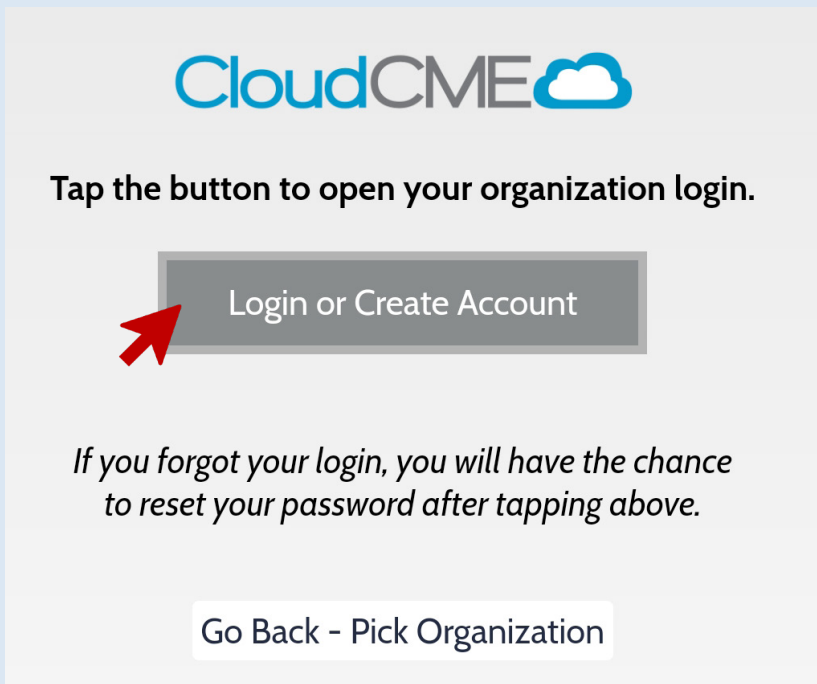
CloudCME

Tap the button to open your organization login.

Login or Create Account

If you forgot your login, you will have the chance to reset your password after tapping above.

Go Back - Pick Organization